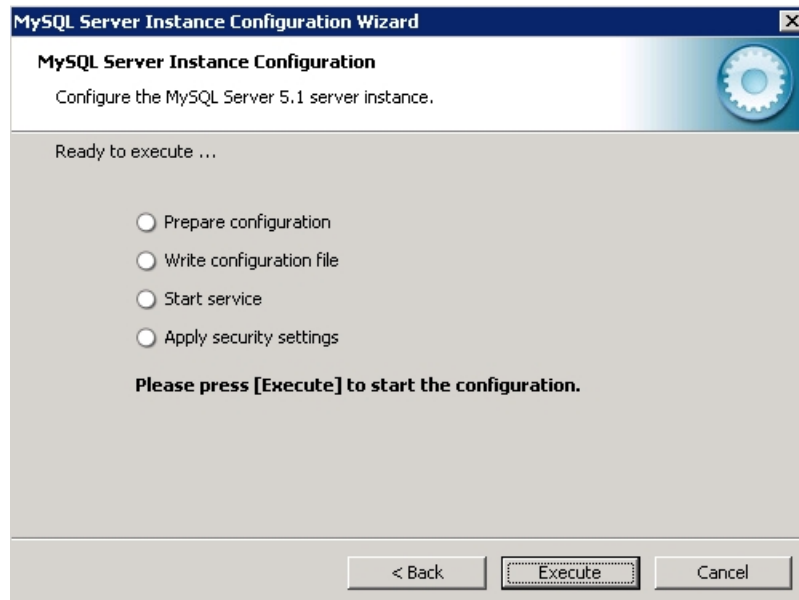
MySQL Server Instance Configuration Wizard

MySQL Server Instance Configuration

Configure the MySQL Server 5.1 server instance.

Ready to execute ...

Prepare configuration

Write configuration file

Start service

Apply security settings

Please press [Execute] to start the configuration.

< Back

Execute

Cancel